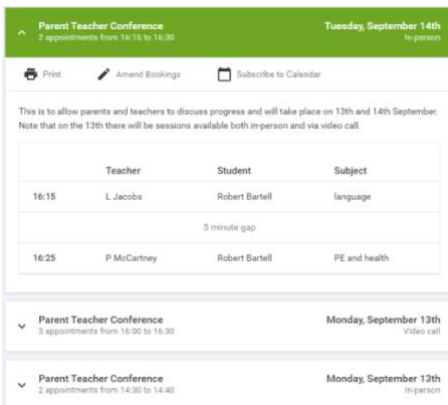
Parent Teacher Conference
2 appointments from 16:15 to 16:30

Tuesday, September 14th
In-person

Print   Amend Bookings   Subscribe to Calendar

This is to allow parents and teachers to discuss progress and will take place on 13th and 14th September. Note that on the 13th there will be sessions available both in-person and via video call.

| | Teacher | Student | Subject |
|---|---|---|---|
| 16:15 | L Jacobs | Robert Bartell | language |
| | | 5 minute gap | |
| 16:25 | P McCartney | Robert Bartell | PE and health |

Parent Teacher Conference
3 appointments from 16:00 to 16:30

Monday, September 13th
Video call

Parent Teacher Conference
2 appointments from 14:30 to 14:40

Monday, September 13th
In-person